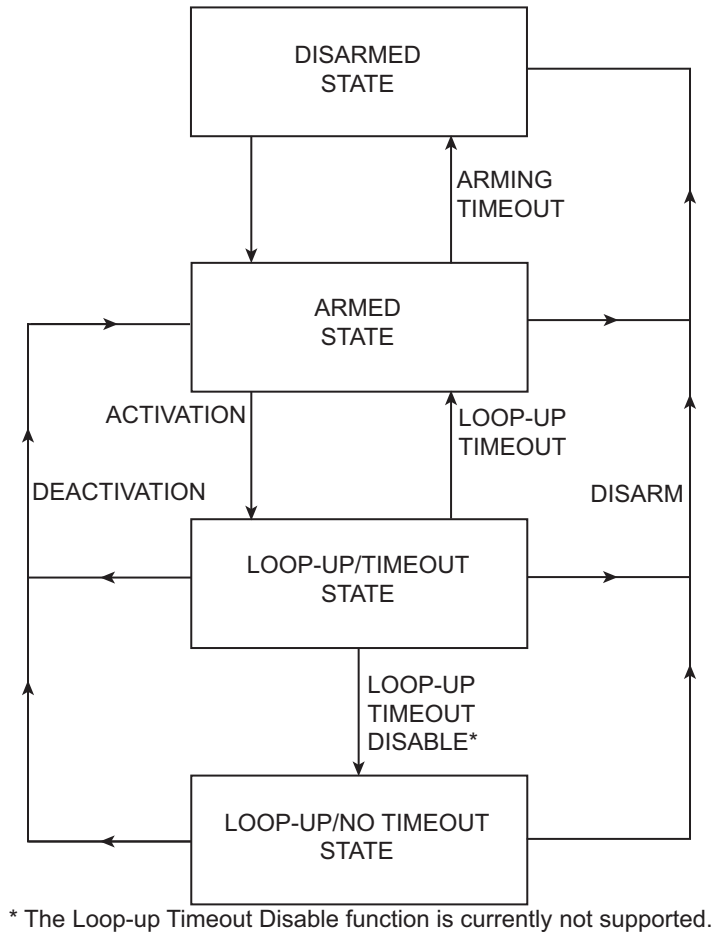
DISARMED STATE

ARMING TIMEOUT

ARMED STATE

ACTIVATION

LOOP-UP TIMEOUT

DEACTIVATION

DISARM

LOOP-UP/TIMEOUT STATE

LOOP-UP TIMEOUT DISABLE*

LOOP-UP/NO TIMEOUT STATE

* The Loop-up Timeout Disable function is currently not supported.